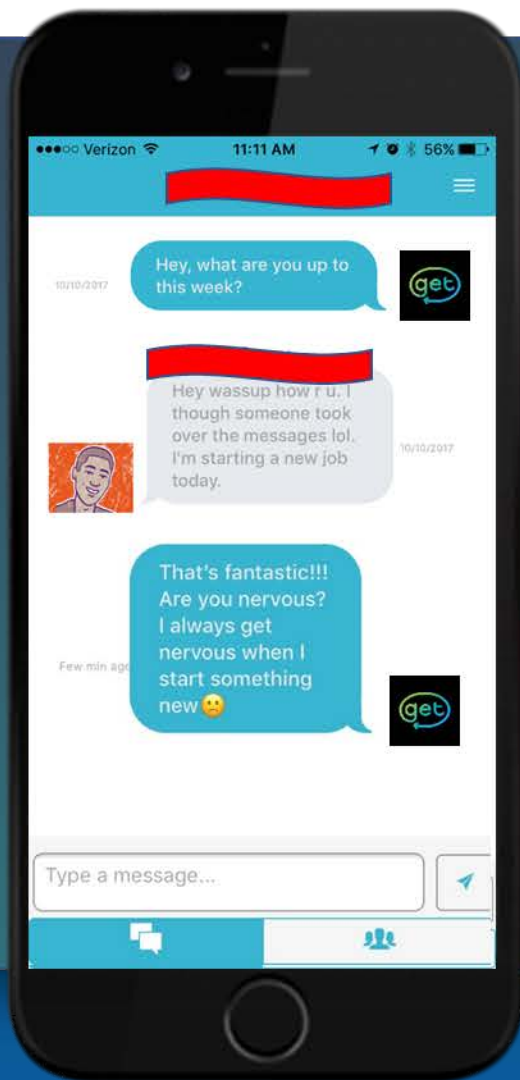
●●●○○ Verizon 11:11 AM 56%

10/10/2017

Hey, what are you up to this week?

get

Hey wassup how r u. I though someone took over the messages lol. I'm starting a new job today.

10/10/2017

Few min ago

That's fantastic!!! Are you nervous? I always get nervous when I start something new🙁

get

Type a message...